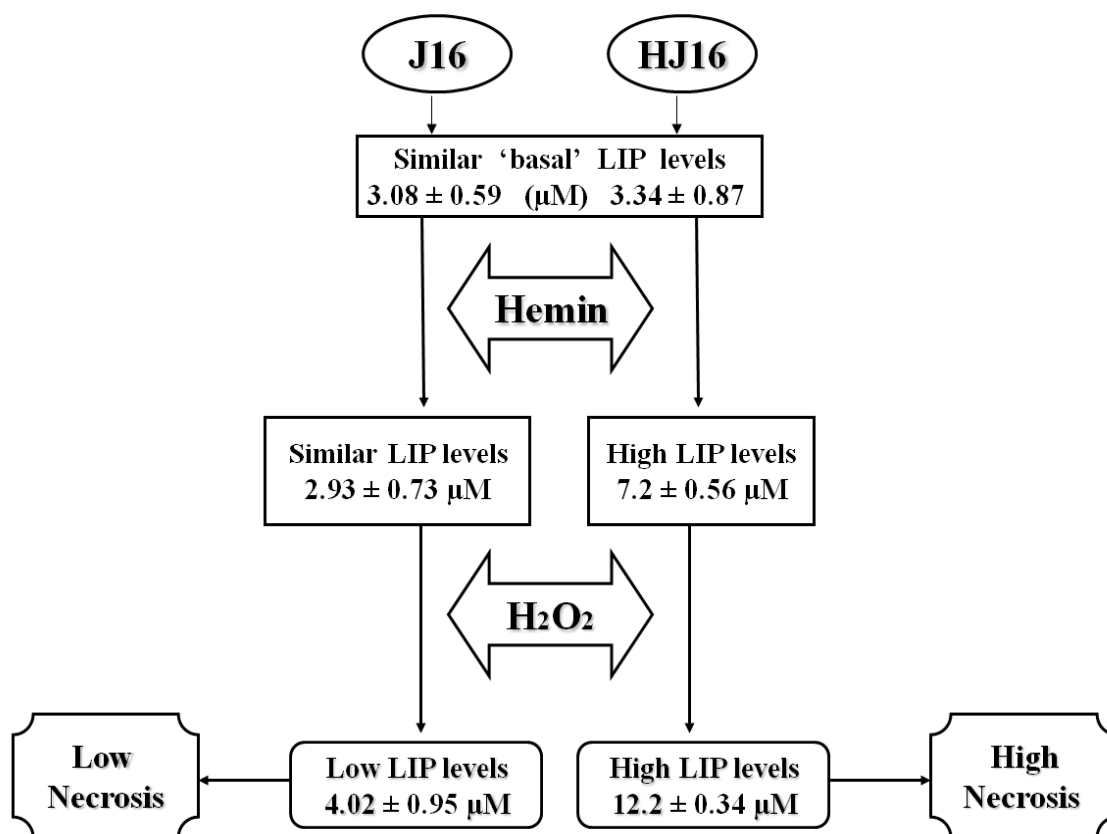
J16

HJ16

Similar ‘basal’ LIP levels
3.08 ± 0.59 (μM) 3.34 ± 0.87

Hemin

Similar LIP levels
2.93 ± 0.73 μM

High LIP levels
7.2 ± 0.56 μM

$H_2O_2$

Low Necrosis

Low LIP levels
4.02 ± 0.95 μM

High LIP levels
12.2 ± 0.34 μM

High Necrosis